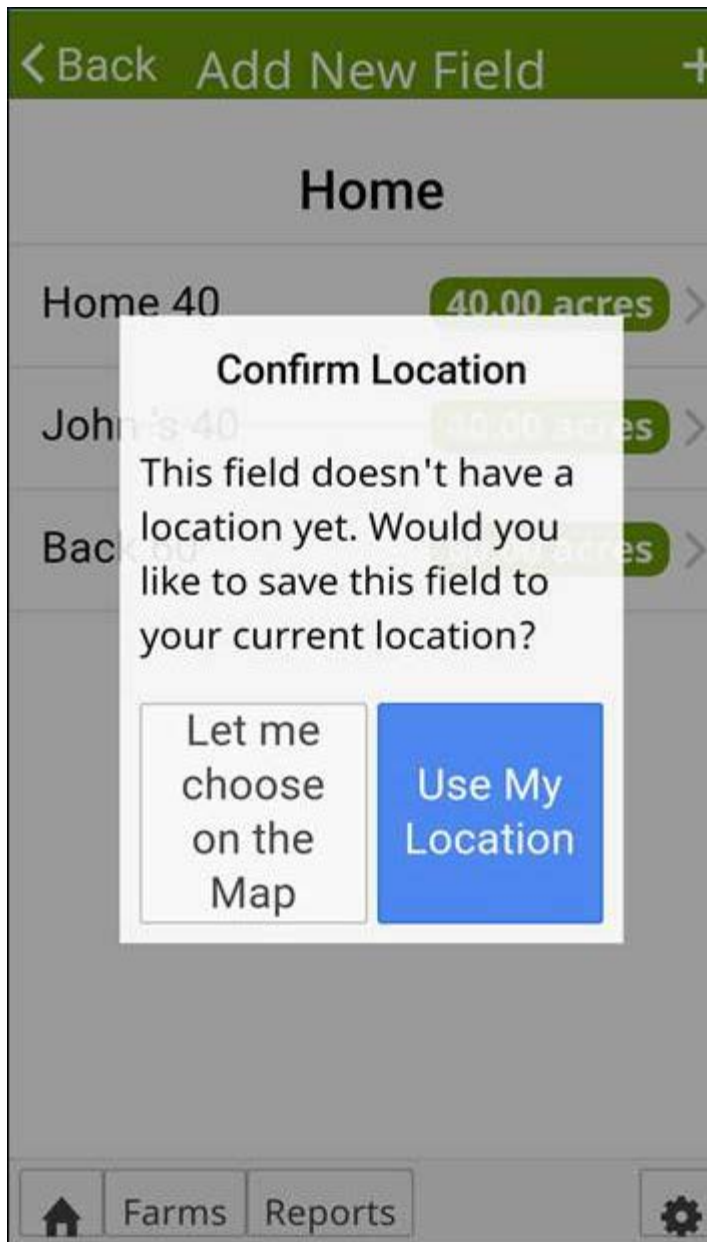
< Back Add New Field +

Home

Home 40 40.00 acres

John's 40 40.00 acres

Back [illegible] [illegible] acres

Confirm Location

This field doesn't have a location yet. Would you like to save this field to your current location?

Let me choose on the Map

Use My Location

Farms Reports